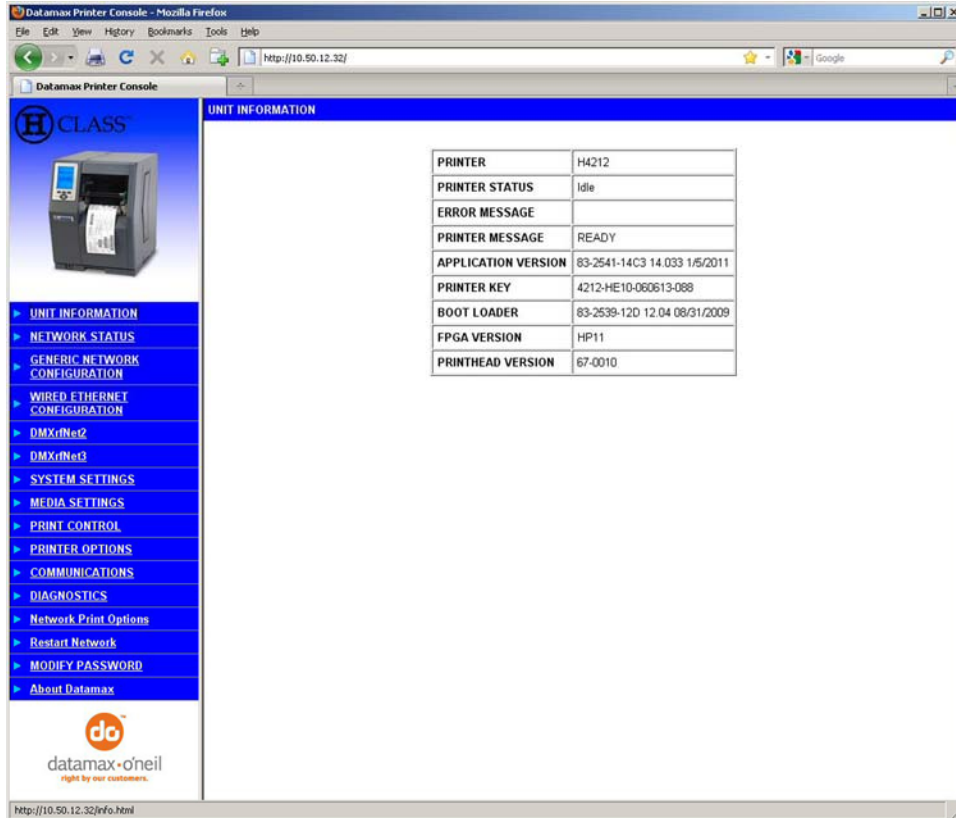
Datamax Printer Console - Mozilla Firefox

File Edit View History Bookmarks Tools Help

http://10.50.12.32/

Google

Datamax Printer Console

H CLASS

UNIT INFORMATION

| PRINTER | H4212 |
|---|---|
| PRINTER STATUS | Idle |
| ERROR MESSAGE | |
| PRINTER MESSAGE | READY |
| APPLICATION VERSION | 83-2541-14C3 14.033 1/5/2011 |
| PRINTER KEY | 4212-HE10-060613-088 |
| BOOT LOADER | 83-2539-12D 12.04 08/31/2009 |
| FPGA VERSION | HP11 |
| PRINTHEAD VERSION | 67-0010 |

UNIT INFORMATION
NETWORK STATUS
GENERIC NETWORK CONFIGURATION
WIRED ETHERNET CONFIGURATION
DMXrfNet2
DMXrfNet3
SYSTEM SETTINGS
MEDIA SETTINGS
PRINT CONTROL
PRINTER OPTIONS
COMMUNICATIONS
DIAGNOSTICS
Network Print Options
Restart Network
MODIFY PASSWORD
About Datamax

do
datamax·o'neil
right by our customers.

http://10.50.12.32/info.html